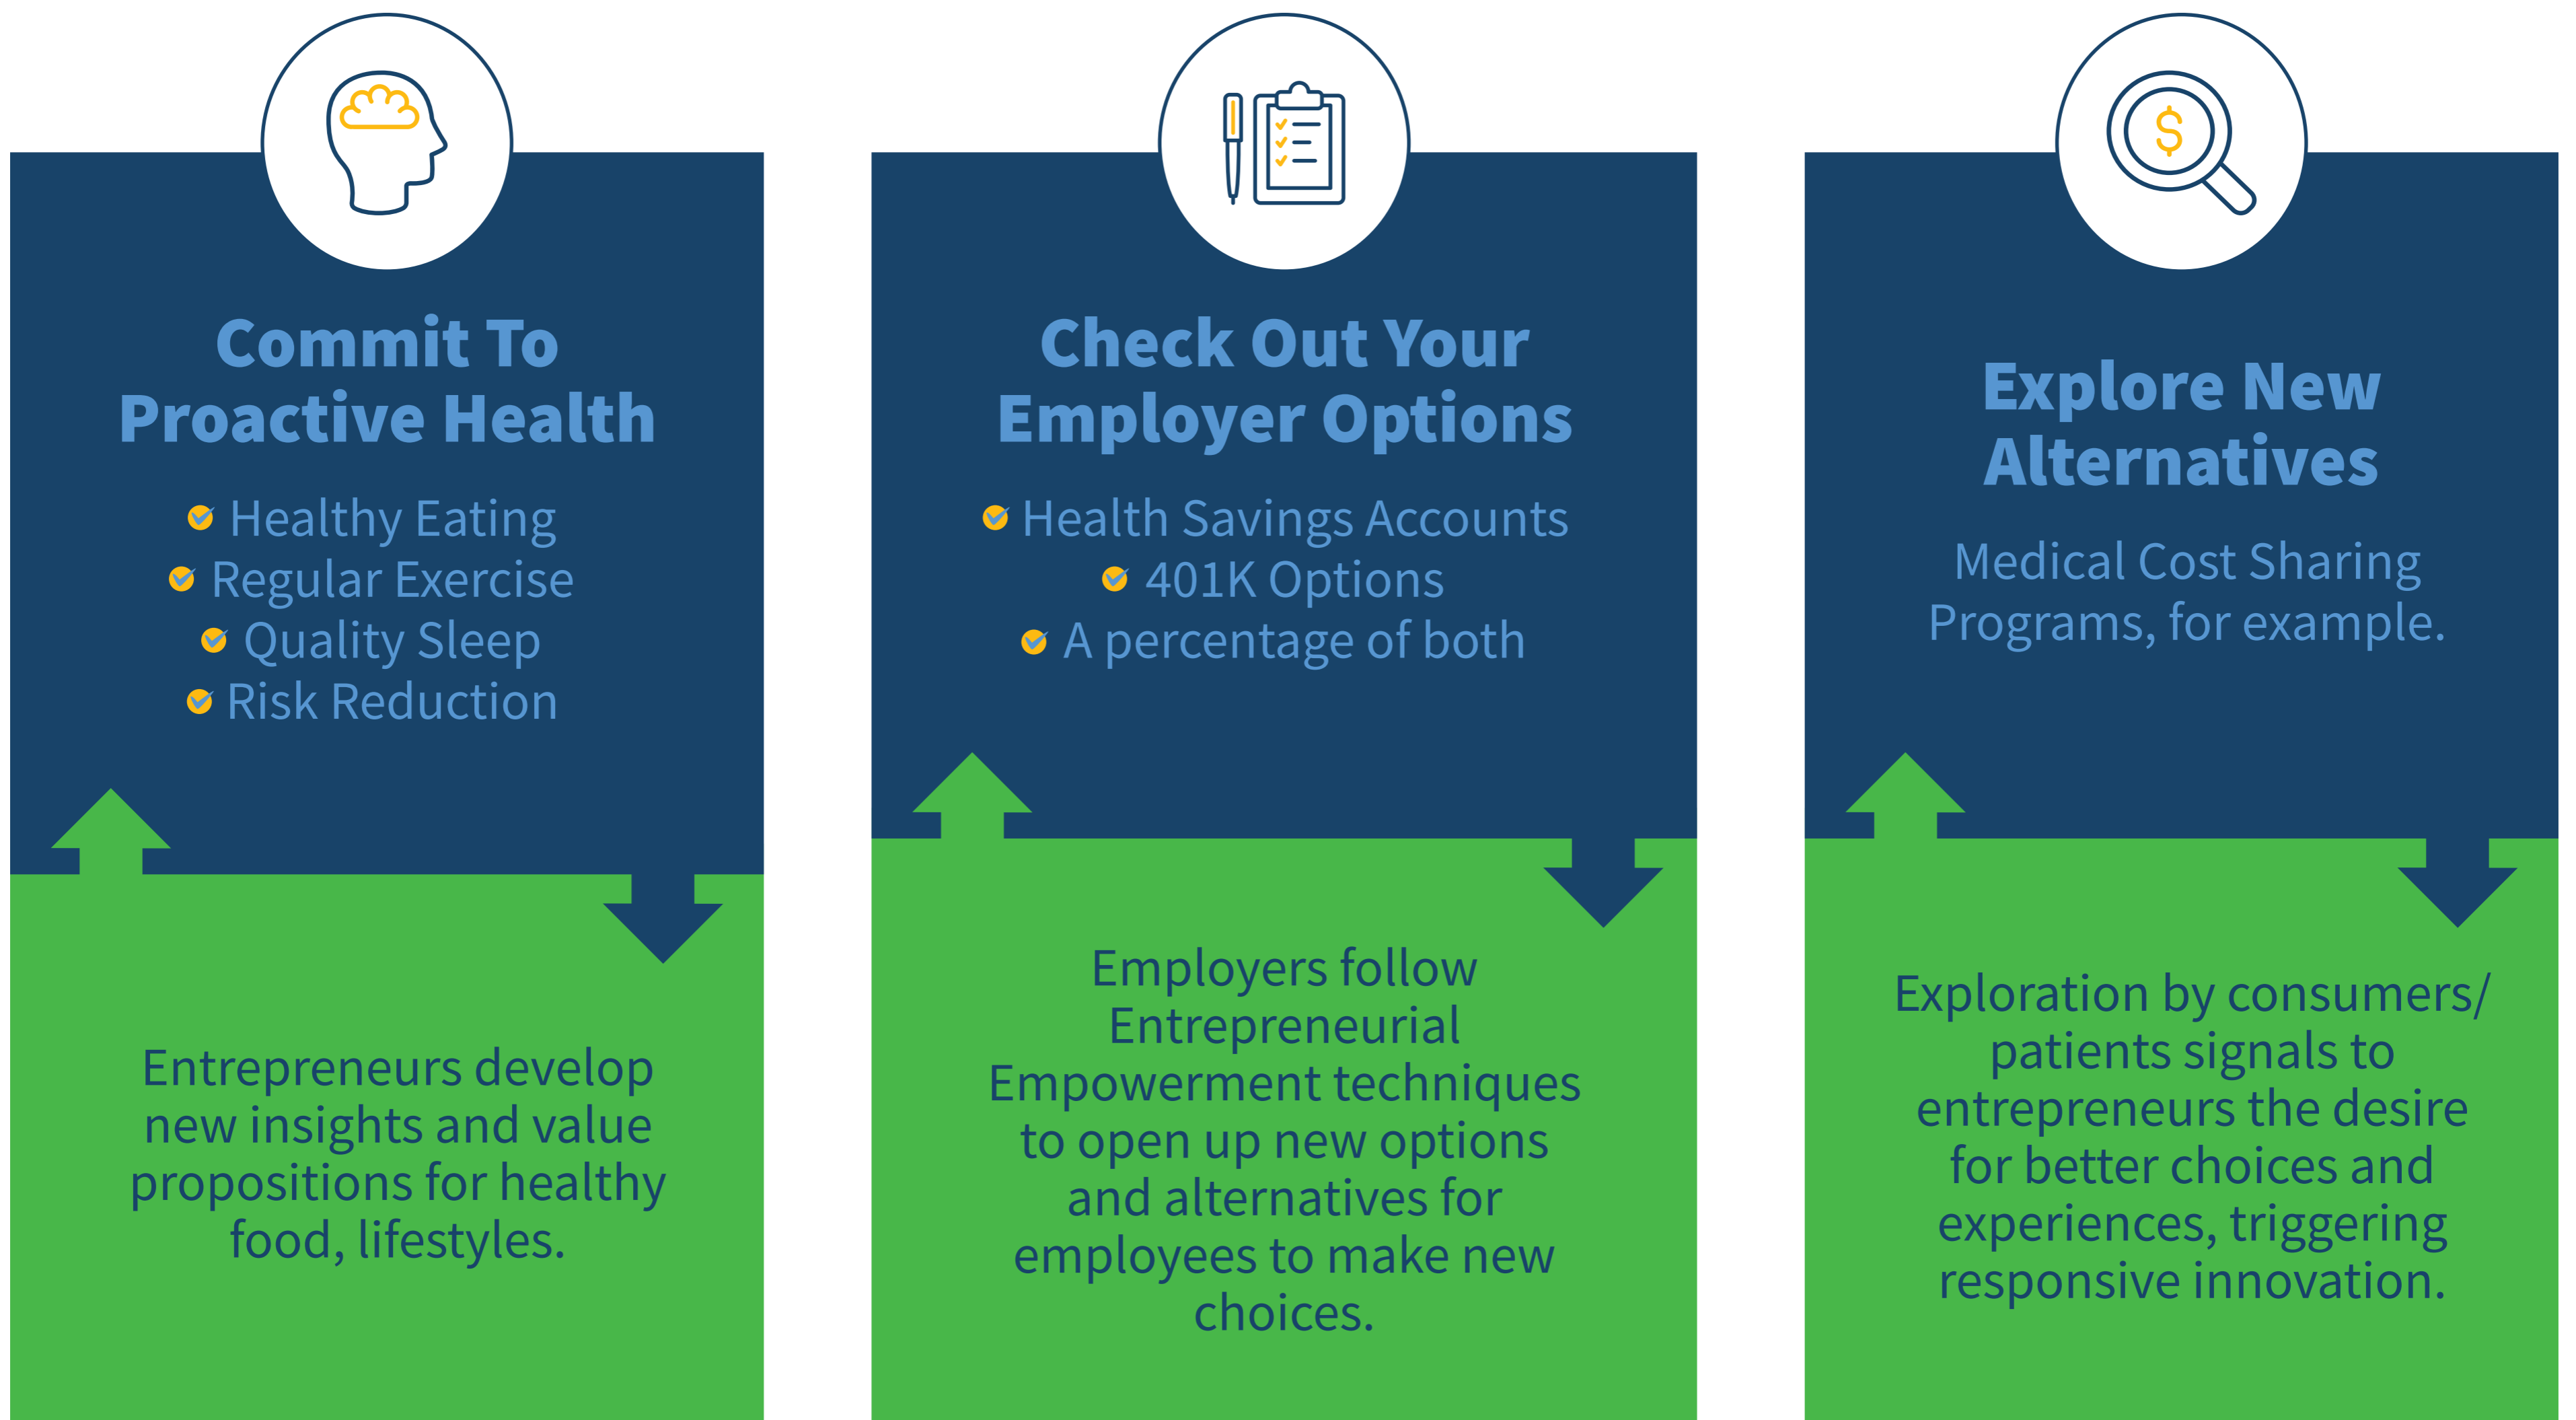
Commit To Proactive Health

Healthy Eating
Regular Exercise
Quality Sleep
Risk Reduction

Entrepreneurs develop new insights and value propositions for healthy food, lifestyles.

$

Check Out Your Employer Options

Health Savings Accounts
401K Options
A percentage of both

Employers follow Entrepreneurial Empowerment techniques to open up new options and alternatives for employees to make new choices.

Explore New Alternatives

Medical Cost Sharing Programs, for example.

Exploration by consumers/ patients signals to entrepreneurs the desire for better choices and experiences, triggering responsive innovation.